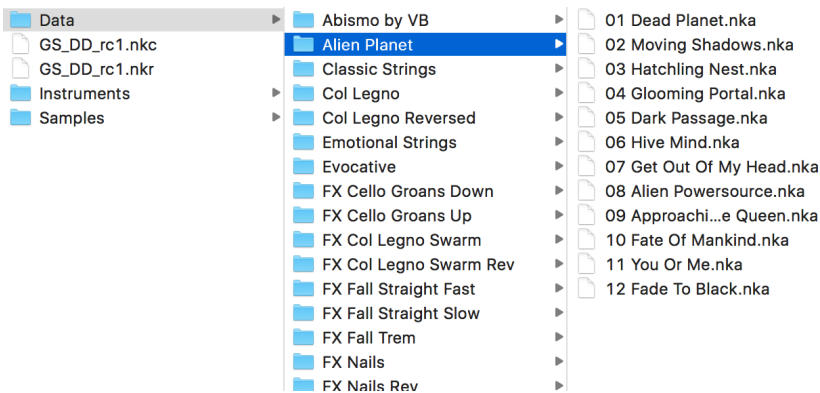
Data
GS_DD_rc1.nkc
GS_DD_rc1.nkr
Instruments
Samples

Abismo by VB
Alien Planet
Classic Strings
Col Legno
Col Legno Reversed
Emotional Strings
Evocative
FX Cello Groans Down
FX Cello Groans Up
FX Col Legno Swarm
FX Col Legno Swarm Rev
FX Fall Straight Fast
FX Fall Straight Slow
FX Fall Trem
FX Nails
FX Nails Rev

01 Dead Planet.nka
02 Moving Shadows.nka
03 Hatchling Nest.nka
04 Glooming Portal.nka
05 Dark Passage.nka
06 Hive Mind.nka
07 Get Out Of My Head.nka
08 Alien Powersource.nka
09 Approachi...e Queen.nka
10 Fate Of Mankind.nka
11 You Or Me.nka
12 Fade To Black.nka